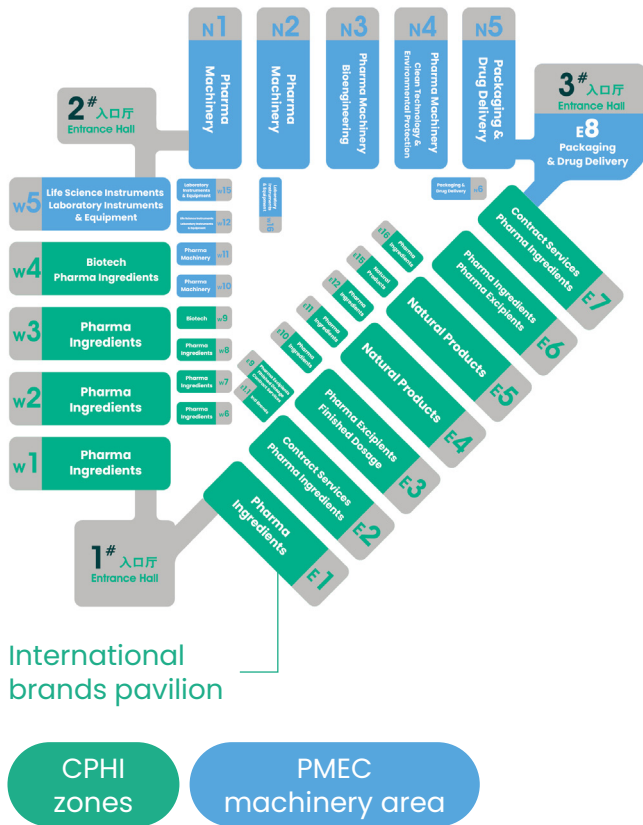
N1 Pharma Machinery

N2 Pharma Machinery

N3 Pharma Machinery Bioengineering

N4 Pharma Machinery Clean Technology & Environmental Protection

N5 Packaging & Drug Delivery

3# 入口厅 Entrance Hall

E8 Packaging & Drug Delivery

2# 入口厅 Entrance Hall

W5 Life Science Instruments Laboratory Instruments & Equipment

Laboratory Instruments & Equipment W15

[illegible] W12

Laboratory Instruments & Equipment

Packaging & Drug Delivery E8

W4 Biotech Pharma Ingredients

Pharma Machinery W11

Pharma Machinery W10

W3 Pharma Ingredients

Biotech W9

Pharma Ingredients W8

W2 Pharma Ingredients

Pharma Ingredients W7

Pharma Ingredients W6

W1 Pharma Ingredients

E16 Pharma Ingredients

E15 Natural Products

E12 Pharma Ingredients

E11 Pharma Ingredients

E10 Pharma Ingredients

E9 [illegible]

E7 Contract Services Pharma Ingredients

E6 Pharma Ingredients Pharma Excipients

E5 Natural Products

E4 Natural Products

E3 Pharma Excipients Finished Dosage

E2 Contract Services Pharma Ingredients

E1 Pharma Ingredients

1# 入口厅 Entrance Hall

International brands pavilion

CPHI zones

PMEC machinery area